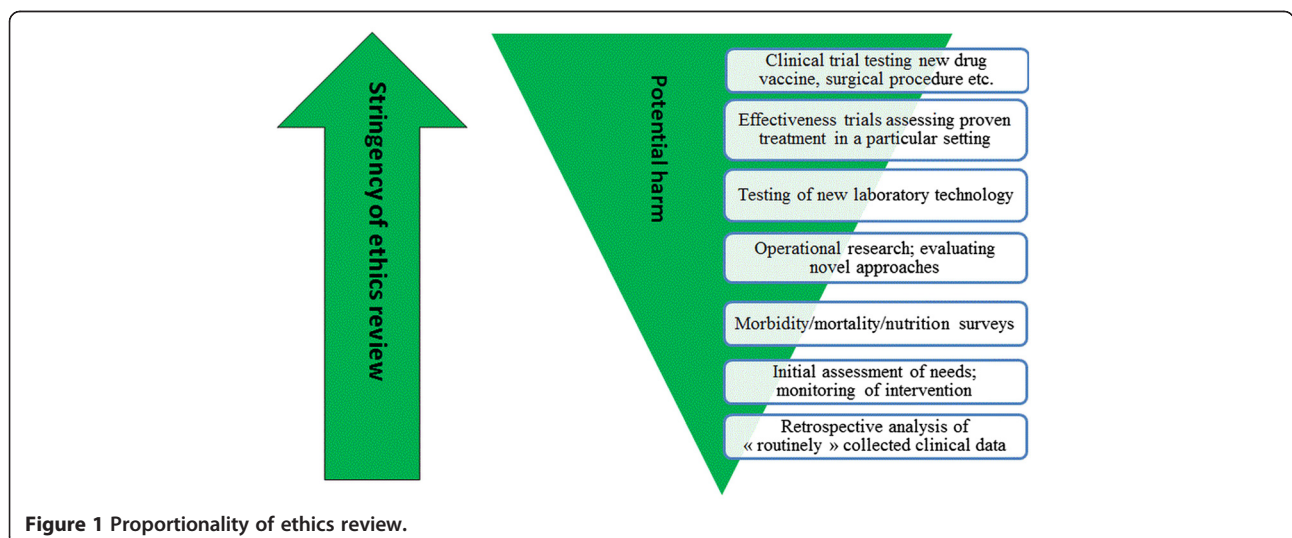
Stringency of ethics review

Potential harm

Clinical trial testing new drug vaccine, surgical procedure etc.

Effectiveness trials assessing proven treatment in a particular setting

Testing of new laboratory technology

Operational research; evaluating novel approaches

Morbidity/mortality/nutrition surveys

Initial assessment of needs; monitoring of intervention

Retrospective analysis of « routinely » collected clinical data

Figure 1 Proportionality of ethics review.